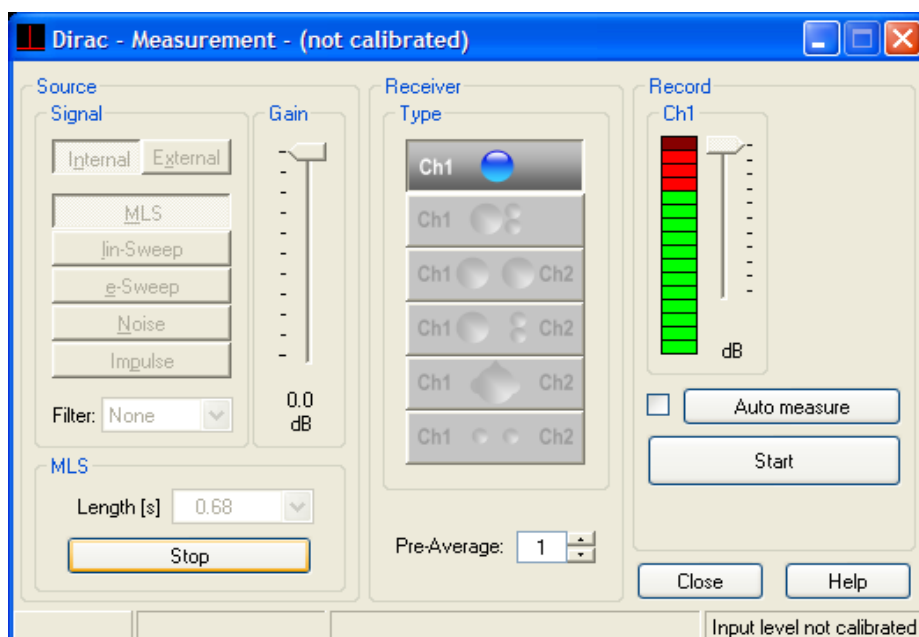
Dirac - Measurement - (not calibrated)

Source

Signal

Internal External

MLS

lin-Sweep

e-Sweep

Noise

Impulse

Filter: None

Gain

0.0
dB

MLS

Length [s] 0.68

Stop

Receiver

Type

Ch1

Ch1

Ch1 Ch2

Ch1 Ch2

Ch1 Ch2

Ch1 Ch2

Pre-Average: 1

Record

Ch1

dB

Auto measure

Start

Close

Help

Input level not calibrated